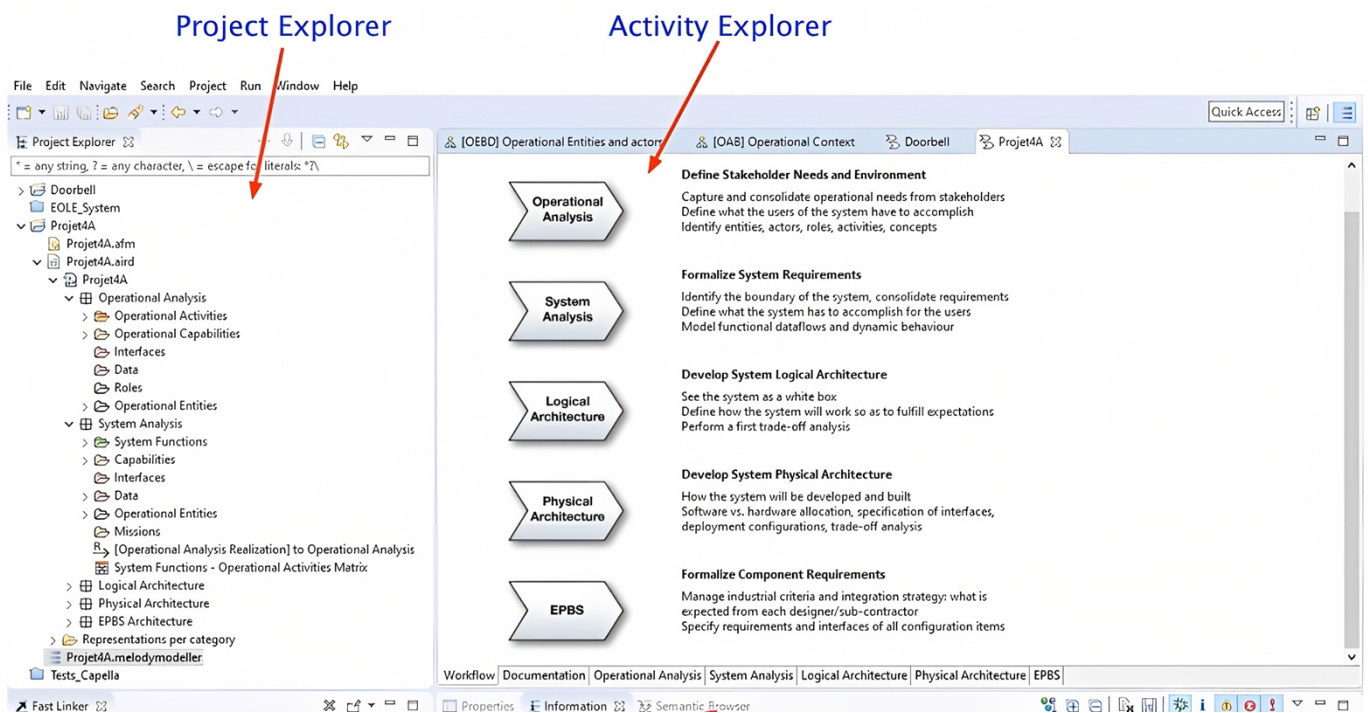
Project Explorer

Activity Explorer

File Edit Navigate Search Project Run Window Help

Quick Access

Project Explorer

* = any string, ? = any character, \ = escape for literals: *?\

Doorbell
EOLE_System
Projet4A
Projet4A.afm
Projet4A.aird
Projet4A
Operational Analysis
Operational Activities
Operational Capabilities
Interfaces
Data
Roles
Operational Entities
System Analysis
System Functions
Capabilities
Interfaces
Data
Operational Entities
Missions
[Operational Analysis Realization] to Operational Analysis
System Functions - Operational Activities Matrix
Logical Architecture
Physical Architecture
EPBS Architecture
Representations per category
Projet4A.melodymodeller
Tests_Capella

Fast Linker

[OEBD] Operational Entities and actors

[OAB] Operational Context

Doorbell

Projet4A

Operational Analysis

Define Stakeholder Needs and Environment

Capture and consolidate operational needs from stakeholders
Define what the users of the system have to accomplish
Identify entities, actors, roles, activities, concepts

System Analysis

Formalize System Requirements

Identify the boundary of the system, consolidate requirements
Define what the system has to accomplish for the users
Model functional dataflows and dynamic behaviour

Logical Architecture

Develop System Logical Architecture

See the system as a white box
Define how the system will work so as to fulfill expectations
Perform a first trade-off analysis

Physical Architecture

Develop System Physical Architecture

How the system will be developed and built
Software vs. hardware allocation, specification of interfaces, deployment configurations, trade-off analysis

EPBS

Formalize Component Requirements

Manage industrial criteria and integration strategy: what is expected from each designer/sub-contractor
Specify requirements and interfaces of all configuration items

Workflow | Documentation | Operational Analysis | System Analysis | Logical Architecture | Physical Architecture | EPBS

Properties

Information

Semantic Browser